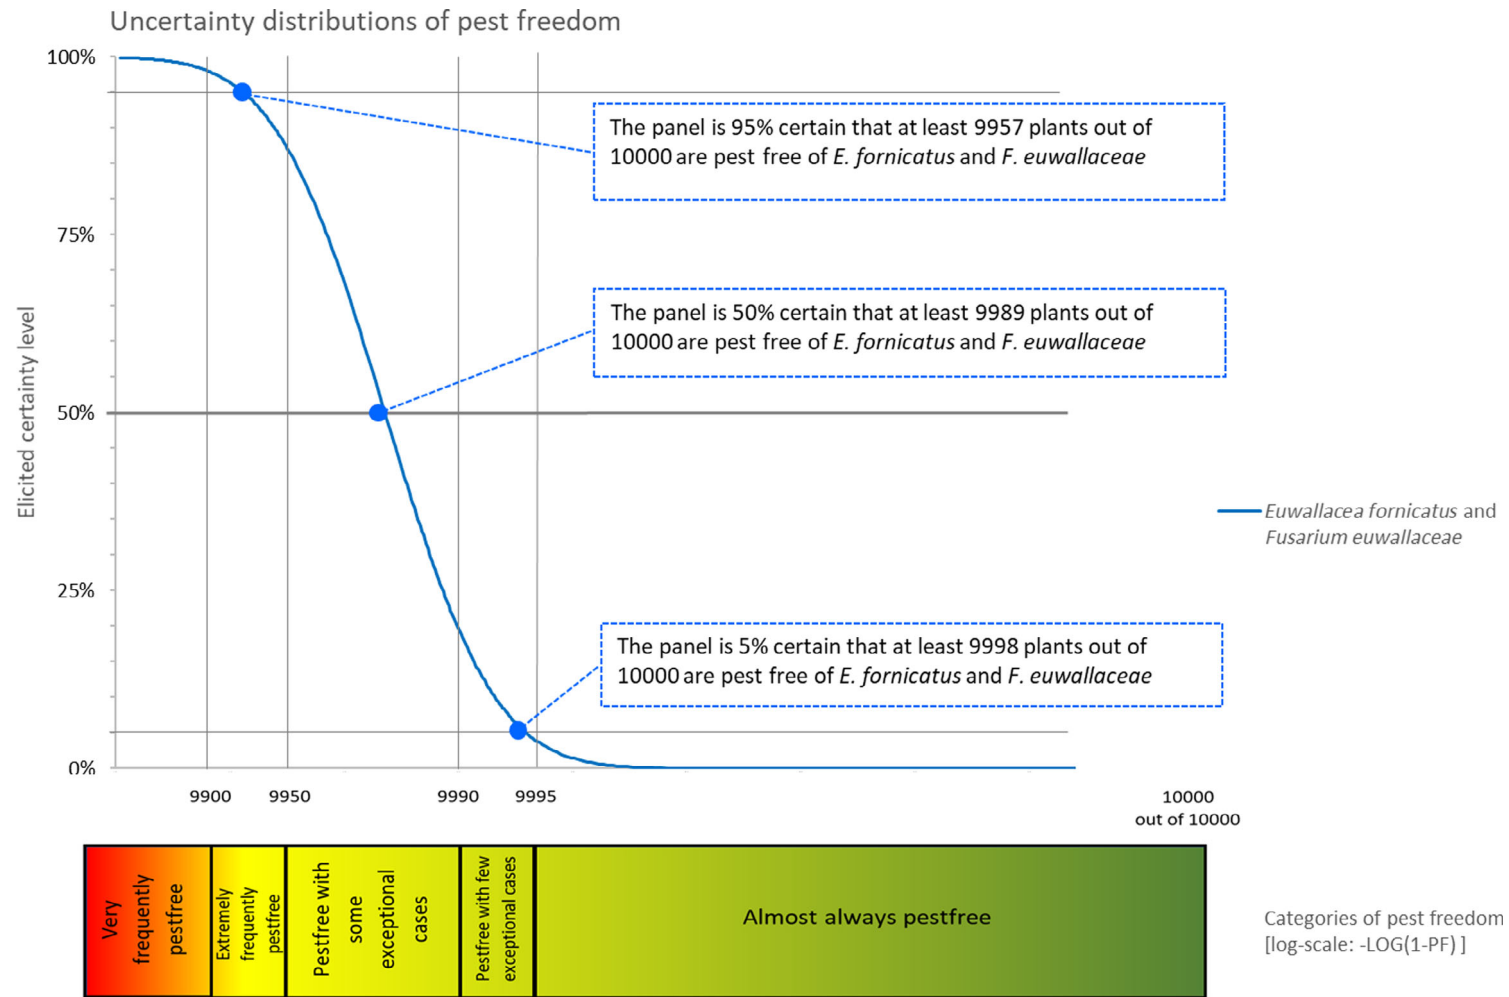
Uncertainty distributions of pest freedom

100%
75%
50%
25%
0%

Elicited certainty level

The panel is 95% certain that at least 9957 plants out of 10000 are pest free of *E. fornicatus* and *F. euwallaceae*

The panel is 50% certain that at least 9989 plants out of 10000 are pest free of *E. fornicatus* and *F. euwallaceae*

The panel is 5% certain that at least 9998 plants out of 10000 are pest free of *E. fornicatus* and *F. euwallaceae*

*Euwallacea fornicatus* and *Fusarium euwallaceae*

9900 9950 9990 9995 10000 out of 10000

Very frequently pestfree

Extremely frequently pestfree

Pestfree with some exceptional cases

Pestfree with few exceptional cases

Almost always pestfree

Categories of pest freedom [log-scale: -LOG(1-PF) ]